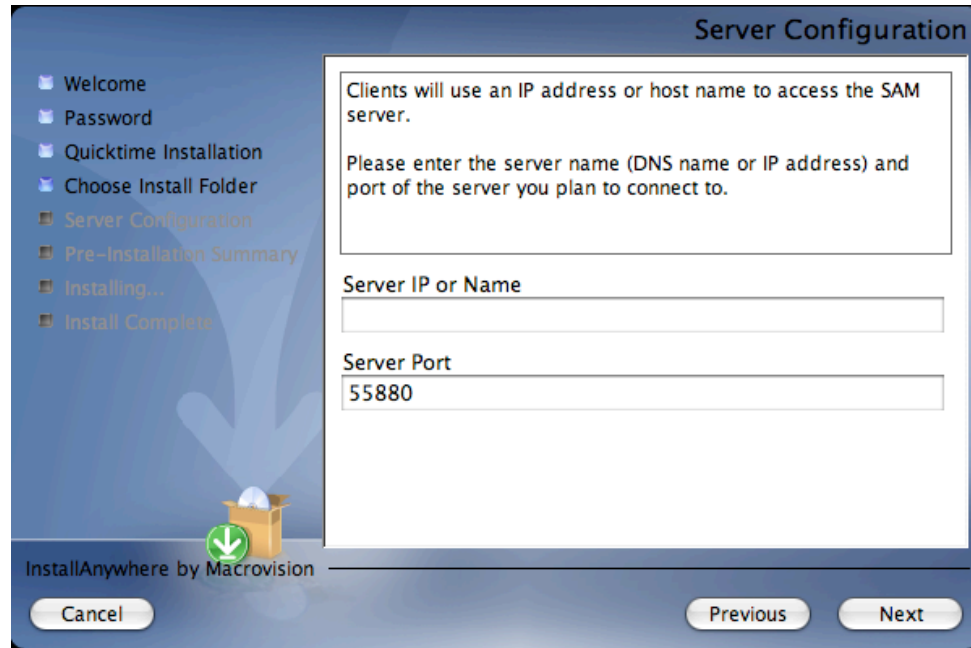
Server Configuration

Welcome
Password
Quicktime Installation
Choose Install Folder
Server Configuration
Pre-Installation Summary
Installing...
Install Complete

Clients will use an IP address or host name to access the SAM server.

Please enter the server name (DNS name or IP address) and port of the server you plan to connect to.

Server IP or Name

Server Port
55880

InstallAnywhere by Macrovision

Cancel

Previous

Next